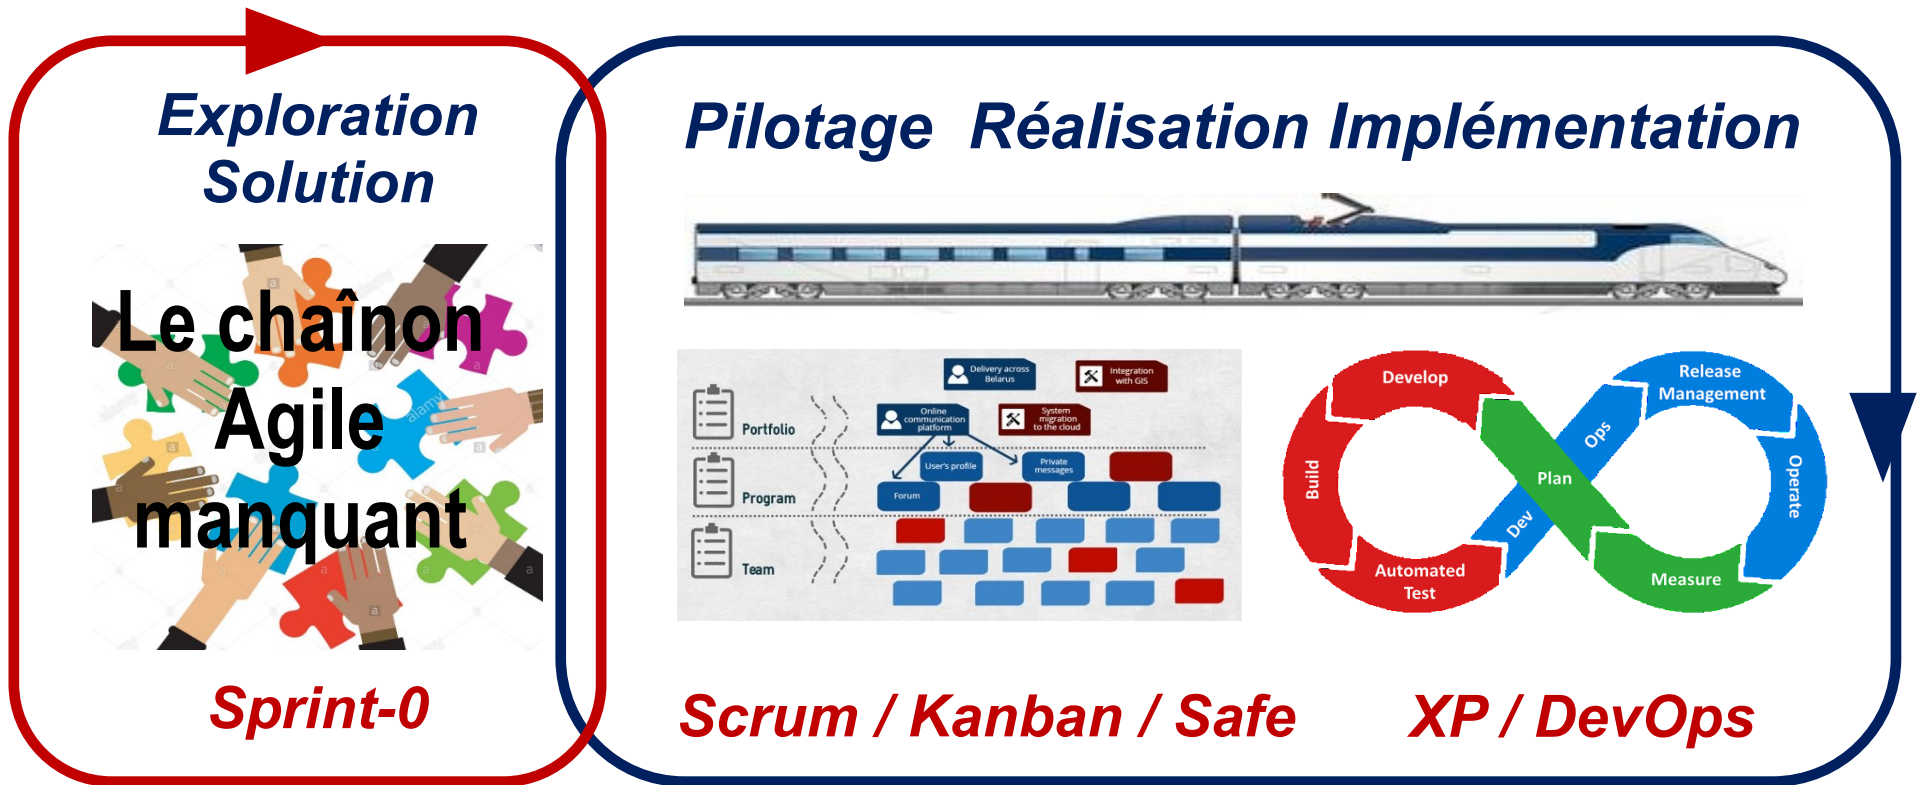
Exploration Solution

Le chaînon Agile manquant

Sprint-0

Pilotage Réalisation Implémentation

Delivery across Belarus

Integration with GIS

Portfolio

Online communication platform

System migration to the cloud

User's profile

Private messages

Program

Forum

Team

Develop

Release Management

Ops

Build

Plan

Operate

Dev

Automated Test

Measure

Scrum / Kanban / Safe

XP / DevOps